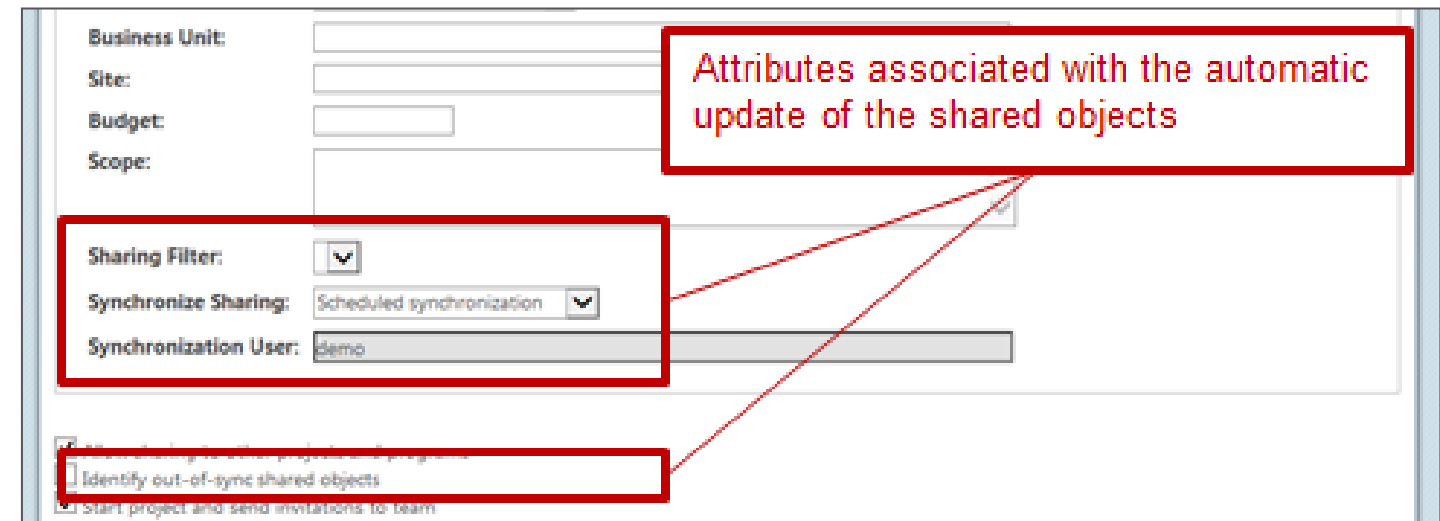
Business Unit:
Site:
Budget:
Scope:

Attributes associated with the automatic update of the shared objects

Sharing Filter:
Synchronize Sharing: Scheduled synchronization
Synchronization User: demo

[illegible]
Identify out-of-sync shared objects
Start project and send invitations to team